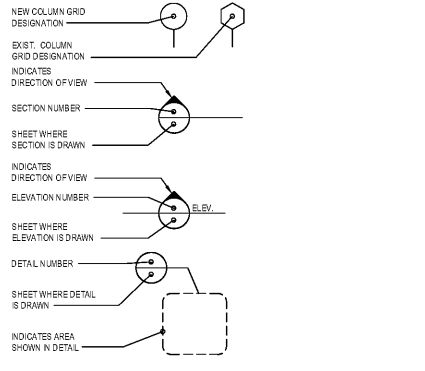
NEW COLUMN GRID DESIGNATION

EXIST. COLUMN GRID DESIGNATION

INDICATES DIRECTION OF VIEW

SECTION NUMBER

SHEET WHERE SECTION IS DRAWN

INDICATES DIRECTION OF VIEW

ELEVATION NUMBER

ELEV.

SHEET WHERE ELEVATION IS DRAWN

DETAIL NUMBER

SHEET WHERE DETAIL IS DRAWN

INDICATES AREA SHOWN IN DETAIL